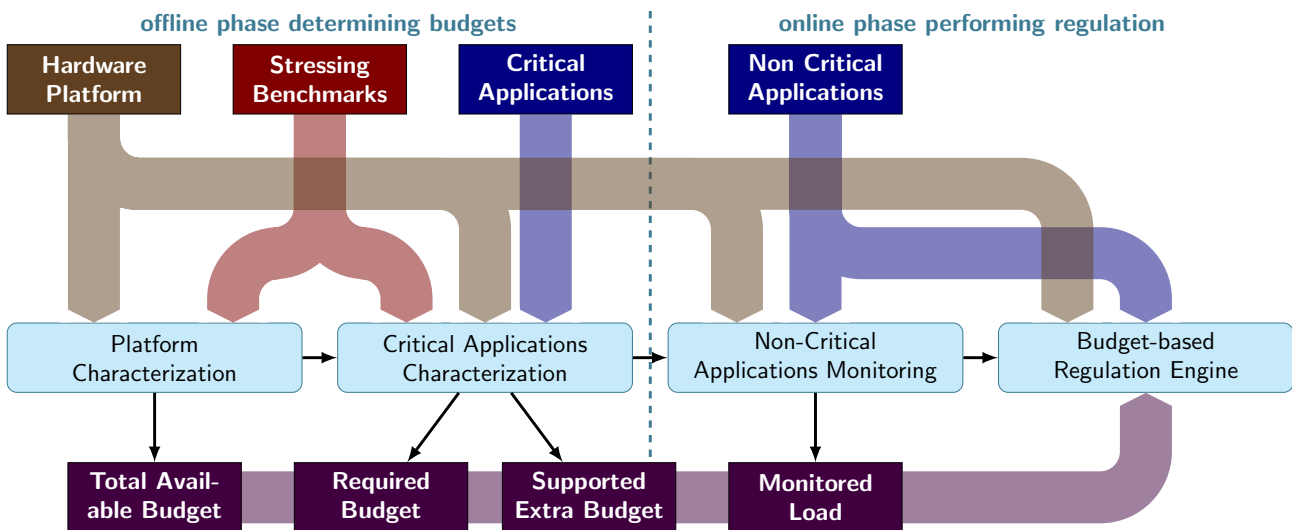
offline phase determining budgets

online phase performing regulation

Hardware Platform

Stressing Benchmarks

Critical Applications

Non Critical Applications

Platform Characterization

Critical Applications Characterization

Non-Critical Applications Monitoring

Budget-based Regulation Engine

Total Available Budget

Required Budget

Supported Extra Budget

Monitored Load